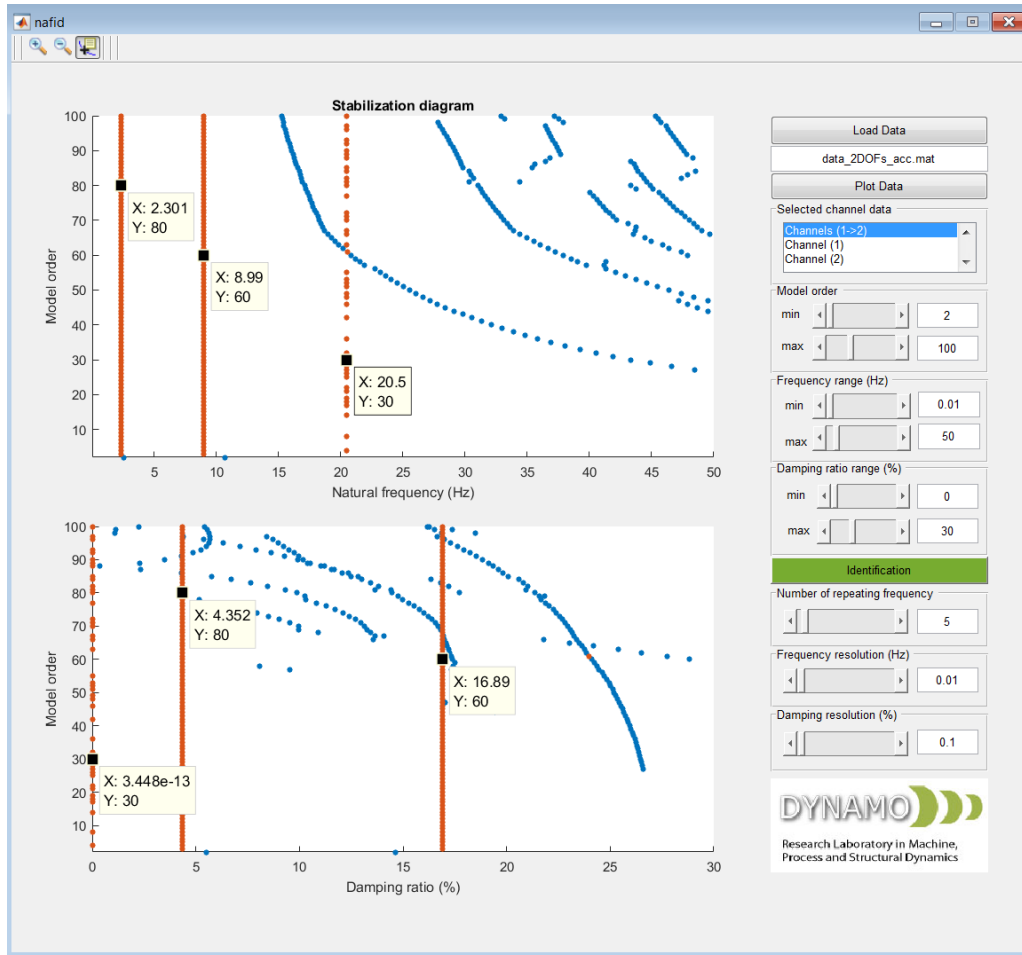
nafid

Stabilization diagram

100
90
80
70
60
50
40
30
20
10

Model order

X: 2.301
Y: 80

X: 8.99
Y: 60

X: 20.5
Y: 30

5 10 15 20 25 30 35 40 45 50

Natural frequency (Hz)

100
90
80
70
60
50
40
30
20
10

Model order

X: 4.352
Y: 80

X: 16.89
Y: 60

X: 3.448e-13
Y: 30

0 5 10 15 20 25 30

Damping ratio (%)

Load Data

data_2DOFs_acc.mat

Plot Data

Selected channel data

Channels (1->2)
Channel (1)
Channel (2)

Model order

min 2

max 100

Frequency range (Hz)

min 0.01

max 50

Damping ratio range (%)

min 0

max 30

Identification

Number of repeating frequency

5

Frequency resolution (Hz)

0.01

Damping resolution (%)

0.1

DYNAMO

Research Laboratory in Machine, Process and Structural Dynamics